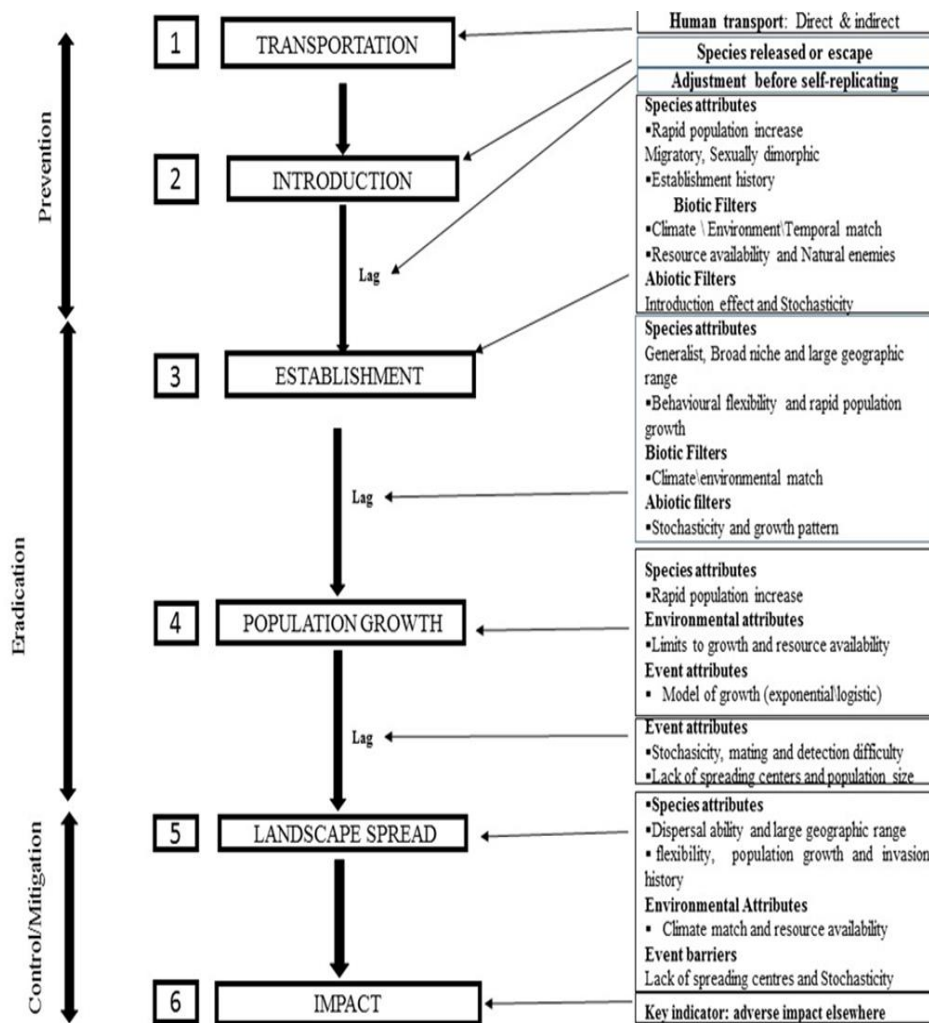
Prevention

Eradication

Control/Mitigation

1 TRANSPORTATION

2 INTRODUCTION

Lag

3 ESTABLISHMENT

Lag

4 POPULATION GROWTH

Lag

5 LANDSCAPE SPREAD

6 IMPACT

Human transport: Direct & indirect

Species released or escape

Adjustment before self-replicating

Species attributes
▪Rapid population increase
Migratory, Sexually dimorphic
▪Establishment history
Biotic Filters
▪Climate \ Environment\Temporal match
▪Resource availability and Natural enemies
Abiotic Filters
Introduction effect and Stochasticity

Species attributes
Generalist, Broad niche and large geographic range
▪Behavioural flexibility and rapid population growth
Biotic Filters
▪Climate\environmental match
Abiotic filters
▪Stochasticity and growth pattern

Species attributes
▪Rapid population increase
Environmental attributes
▪Limits to growth and resource availability
Event attributes
▪ Model of growth (exponential\logistic)

Event attributes
▪Stochasicity, mating and detection difficulty
▪Lack of spreading centers and population size

▪Species attributes
▪Dispersal ability and large geographic range
▪ flexibility, population growth and invasion history
Environmental Attributes
▪ Climate match and resource availability
Event barriers
Lack of spreading centres and Stochasticity

Key indicator: adverse impact elsewhere